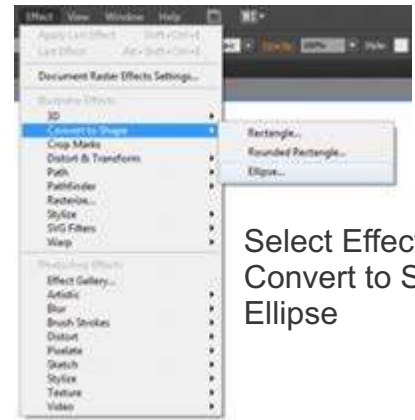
Effect View Window Help

Apply Last Effect Shift+Ctrl+E
Last Effect Alt+Shift+Ctrl+E

Document Raster Effects Settings...

Illustrator Effects
3D
Convert to Shape
Crop Marks
Distort & Transform
Path
Pathfinder
Rasterize...
Stylize
SVG Filters
Warp

Photoshop Effects
Effect Gallery...
Artistic
Blur
Brush Strokes
Distort
Pixelate
Sketch
Stylize
Texture
Video

Rectangle...
Rounded Rectangle...
Ellipse...

Opacity: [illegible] Style:

Select Effect
Convert to S
Ellipse